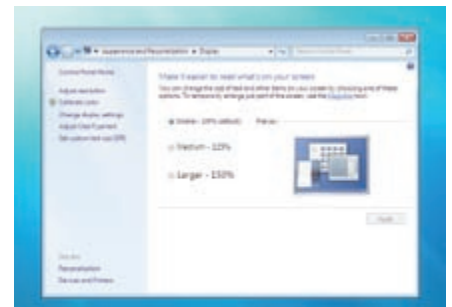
« Appearance and Personalization » Display

Control Panel Home
Adjust resolution
Calibrate color
Change display settings
Adjust ClearType text
Set custom text size (DPI)

Make it easier to read what's on your screen
You can change the size of text and other items on your screen by choosing one of these options. To temporarily enlarge just part of the screen, use the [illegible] tool.

Smaller - 100% (default)
Preview
Medium - 125%
Larger - 150%

Apply

See also
Personalization
Devices and Printers